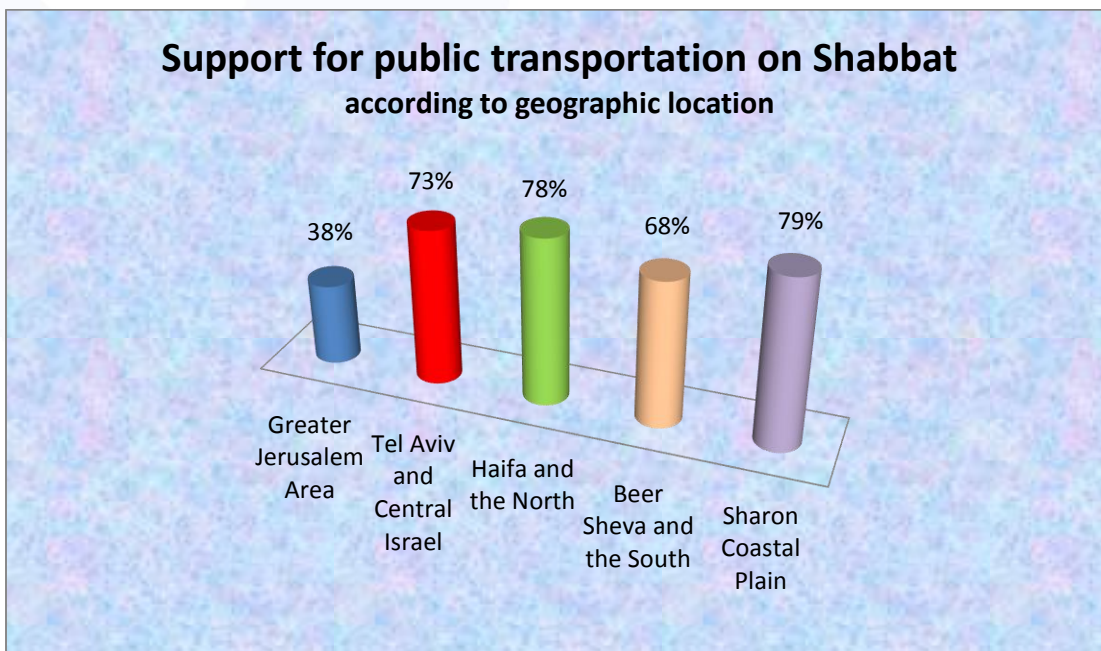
Support for public transportation on Shabbat
according to geographic location

38%
73%
78%
68%
79%

Greater Jerusalem Area
Tel Aviv and Central Israel
Haifa and the North
Beer Sheva and the South
Sharon Coastal Plain